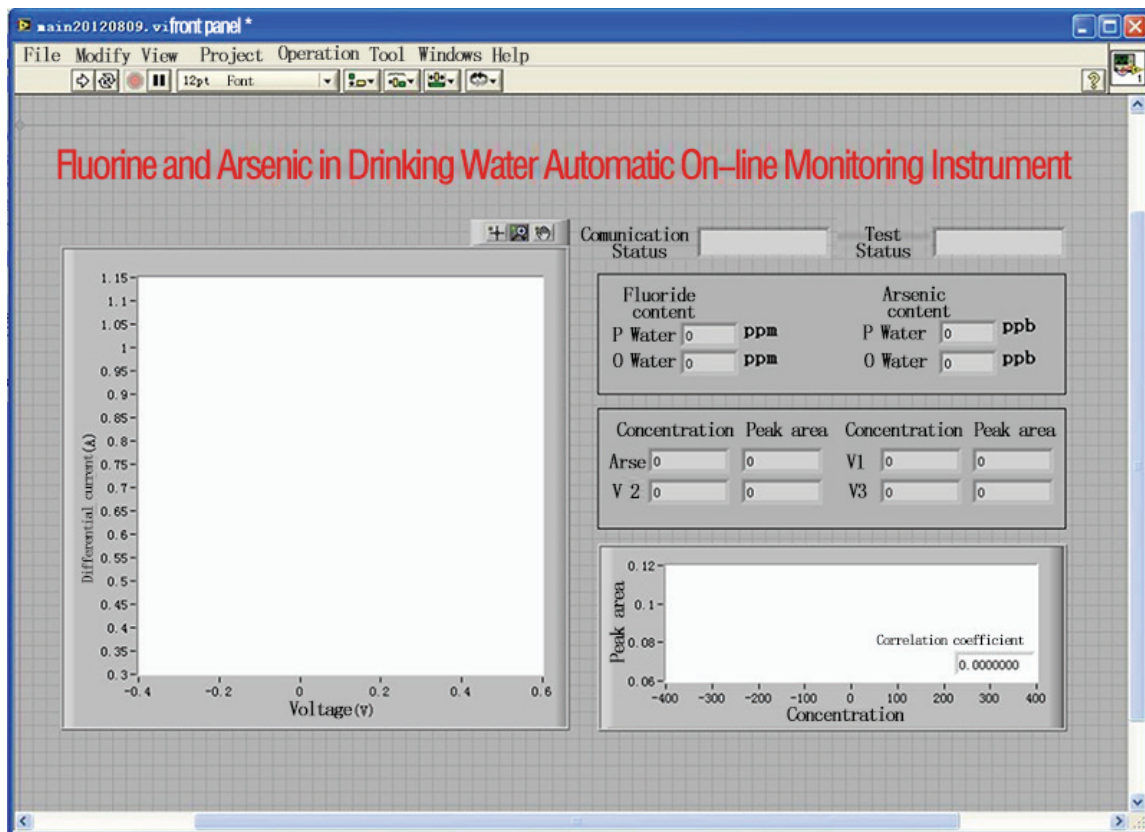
main20120809.vi front panel *

File Modify View Project Operation Tool Windows Help

12pt Font

Fluorine and Arsenic in Drinking Water Automatic On–line Monitoring Instrument

1.15
1.1
1.05
1
0.95
0.9
0.85
0.8
0.75
0.7
0.65
0.6
0.55
0.5
0.45
0.4
0.35
0.3

Differential current(A)

-0.4 -0.2 0 0.2 0.4 0.6
Voltage(V)

Comunication Status

Test Status

Fluoride content
P Water 0 ppm
O Water 0 ppm

Arsenic content
P Water 0 ppb
O Water 0 ppb

| Concentration | Peak area | Concentration | Peak area |
|---|---|---|---|
| Arse 0 | 0 | V1 0 | 0 |
| V 2 0 | 0 | V3 0 | 0 |

0.12
0.1
0.08
0.06
Peak area

Correlation coefficient
0.0000000

-400 -300 -200 -100 0 100 200 300 400
Concentration